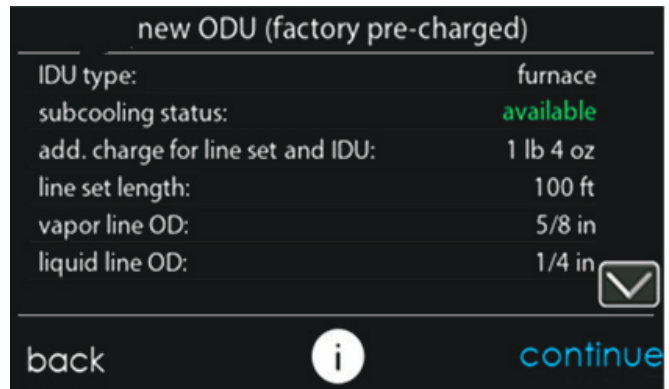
new ODU (factory pre-charged)

| | |
|---|---|
| IDU type: | furnace |
| subcooling status: | available |
| add. charge for line set and IDU: | 1 lb 4 oz |
| line set length: | 100 ft |
| vapor line OD: | 5/8 in |
| liquid line OD: | 1/4 in |

back i continue